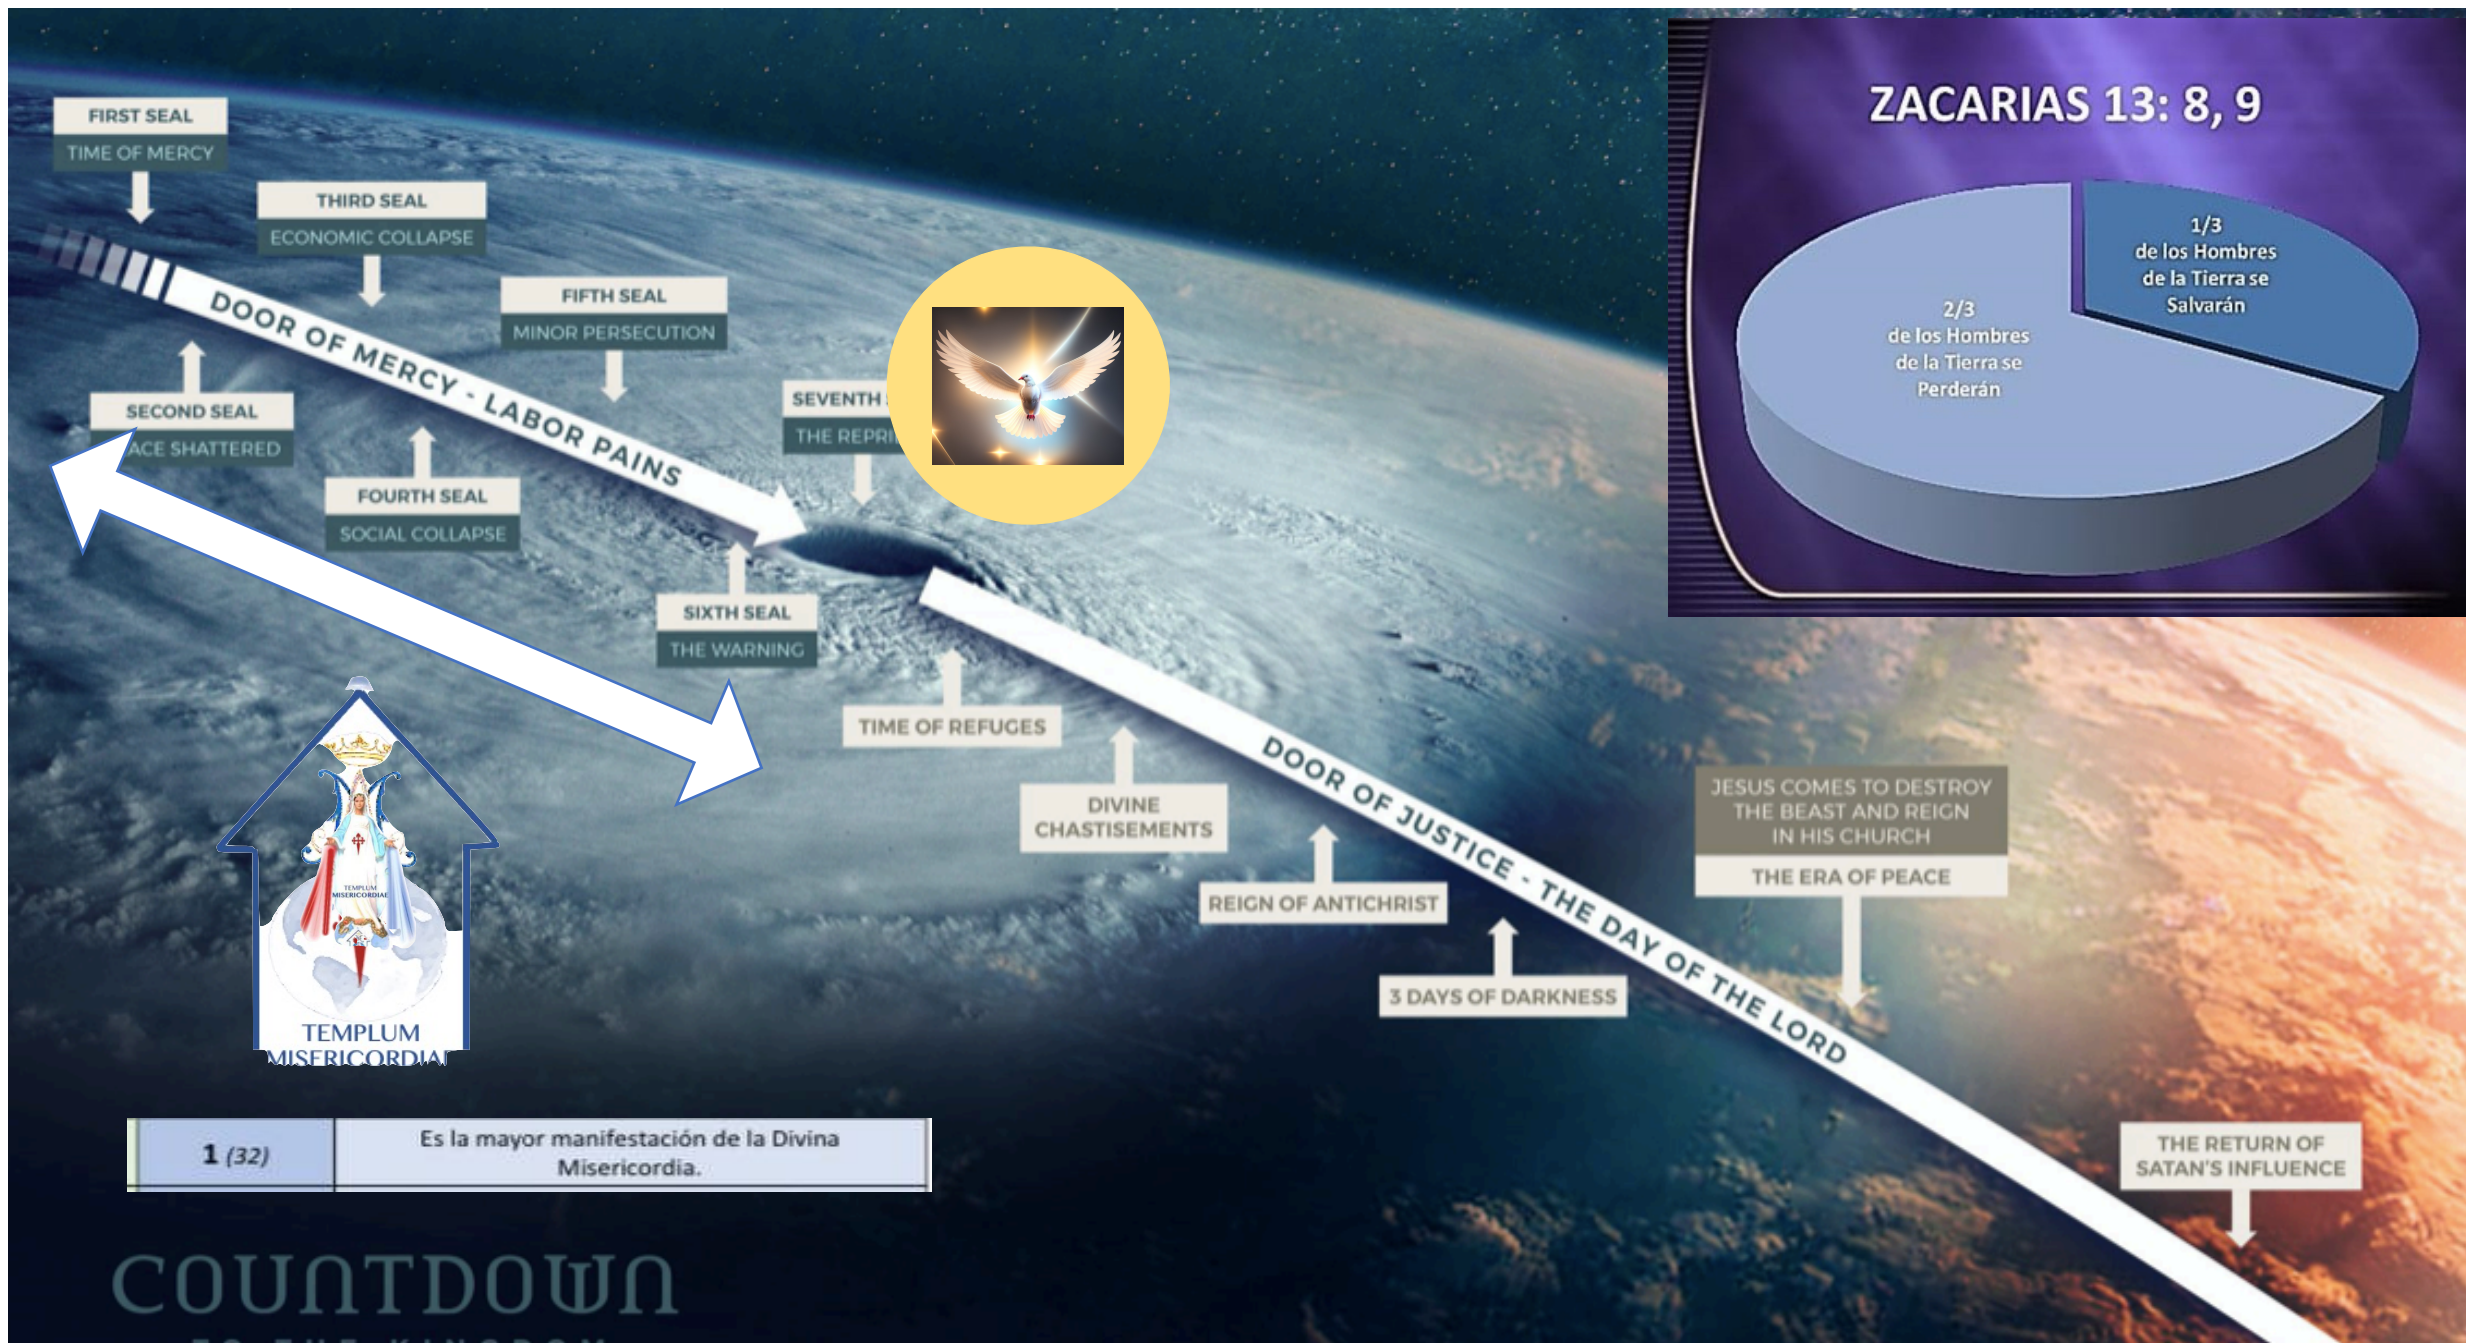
FIRST SEAL
TIME OF MERCY

THIRD SEAL
ECONOMIC COLLAPSE

FIFTH SEAL
MINOR PERSECUTION

SECOND SEAL
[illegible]ACE SHATTERED

FOURTH SEAL
SOCIAL COLLAPSE

SEVENTH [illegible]
THE REPRI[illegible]

SIXTH SEAL
THE WARNING

DOOR OF MERCY - LABOR PAINS

ZACARIAS 13: 8, 9

1/3
de los Hombres
de la Tierra se
Salvarán

2/3
de los Hombres
de la Tierra se
Perderán

TIME OF REFUGES

DIVINE CHASTISEMENTS

REIGN OF ANTICHRIST

3 DAYS OF DARKNESS

DOOR OF JUSTICE - THE DAY OF THE LORD

JESUS COMES TO DESTROY THE BEAST AND REIGN IN HIS CHURCH
THE ERA OF PEACE

THE RETURN OF SATAN'S INFLUENCE

TEMPLUM MISERICORDIAE

TEMPLUM
MISERICORDIAE

| 1 (32) | Es la mayor manifestación de la Divina Misericordia. |
|---|---|

COUNTDOWN